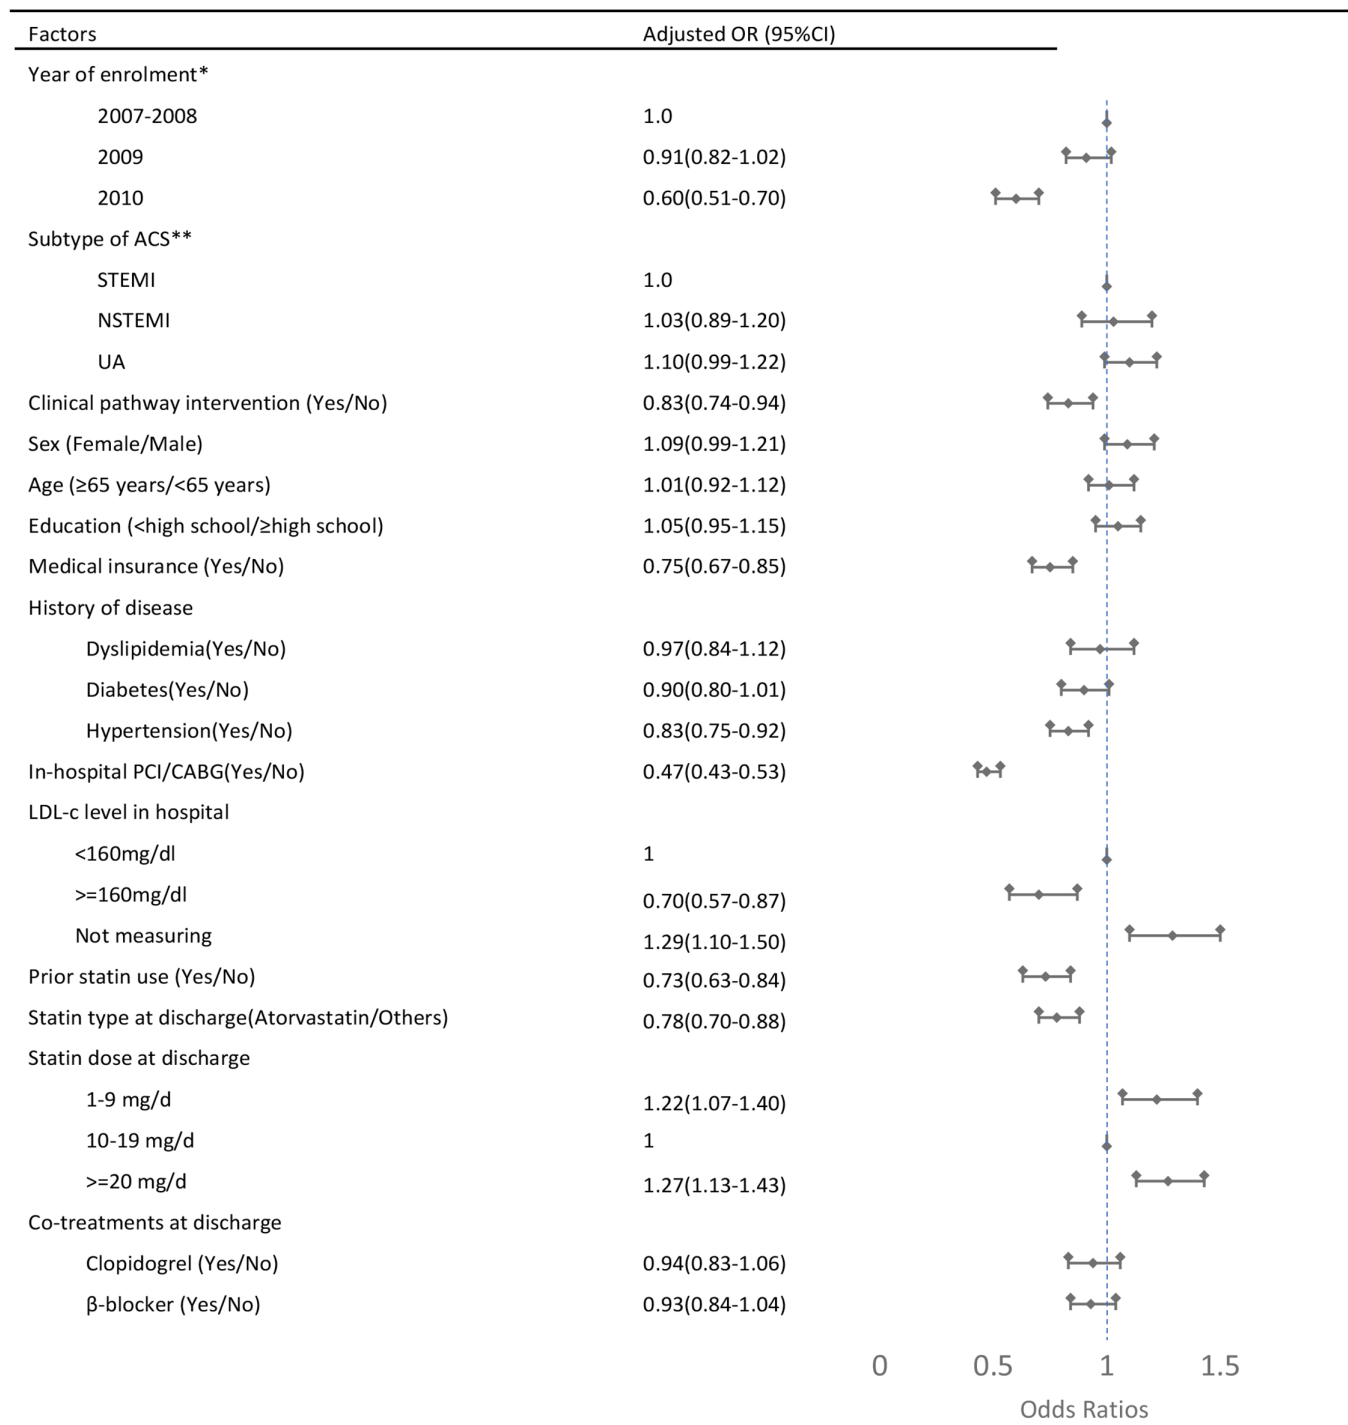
| Factors | Adjusted OR (95%CI) |
|---|---|
| Year of enrolment* | |
| 2007-2008 | 1.0 |
| 2009 | 0.91(0.82-1.02) |
| 2010 | 0.60(0.51-0.70) |
| Subtype of ACS** | |
| STEMI | 1.0 |
| NSTEMI | 1.03(0.89-1.20) |
| UA | 1.10(0.99-1.22) |
| Clinical pathway intervention (Yes/No) | 0.83(0.74-0.94) |
| Sex (Female/Male) | 1.09(0.99-1.21) |
| Age (≥65 years/<65 years) | 1.01(0.92-1.12) |
| Education (<high school/≥high school) | 1.05(0.95-1.15) |
| Medical insurance (Yes/No) | 0.75(0.67-0.85) |
| History of disease | |
| Dyslipidemia(Yes/No) | 0.97(0.84-1.12) |
| Diabetes(Yes/No) | 0.90(0.80-1.01) |
| Hypertension(Yes/No) | 0.83(0.75-0.92) |
| In-hospital PCI/CABG(Yes/No) | 0.47(0.43-0.53) |
| LDL-c level in hospital | |
| <160mg/dl | 1 |
| >=160mg/dl | 0.70(0.57-0.87) |
| Not measuring | 1.29(1.10-1.50) |
| Prior statin use (Yes/No) | 0.73(0.63-0.84) |
| Statin type at discharge(Atorvastatin/Others) | 0.78(0.70-0.88) |
| Statin dose at discharge | |
| 1-9 mg/d | 1.22(1.07-1.40) |
| 10-19 mg/d | 1 |
| >=20 mg/d | 1.27(1.13-1.43) |
| Co-treatments at discharge | |
| Clopidogrel (Yes/No) | 0.94(0.83-1.06) |
| β-blocker (Yes/No) | 0.93(0.84-1.04) |

0 0.5 1 1.5
Odds Ratios